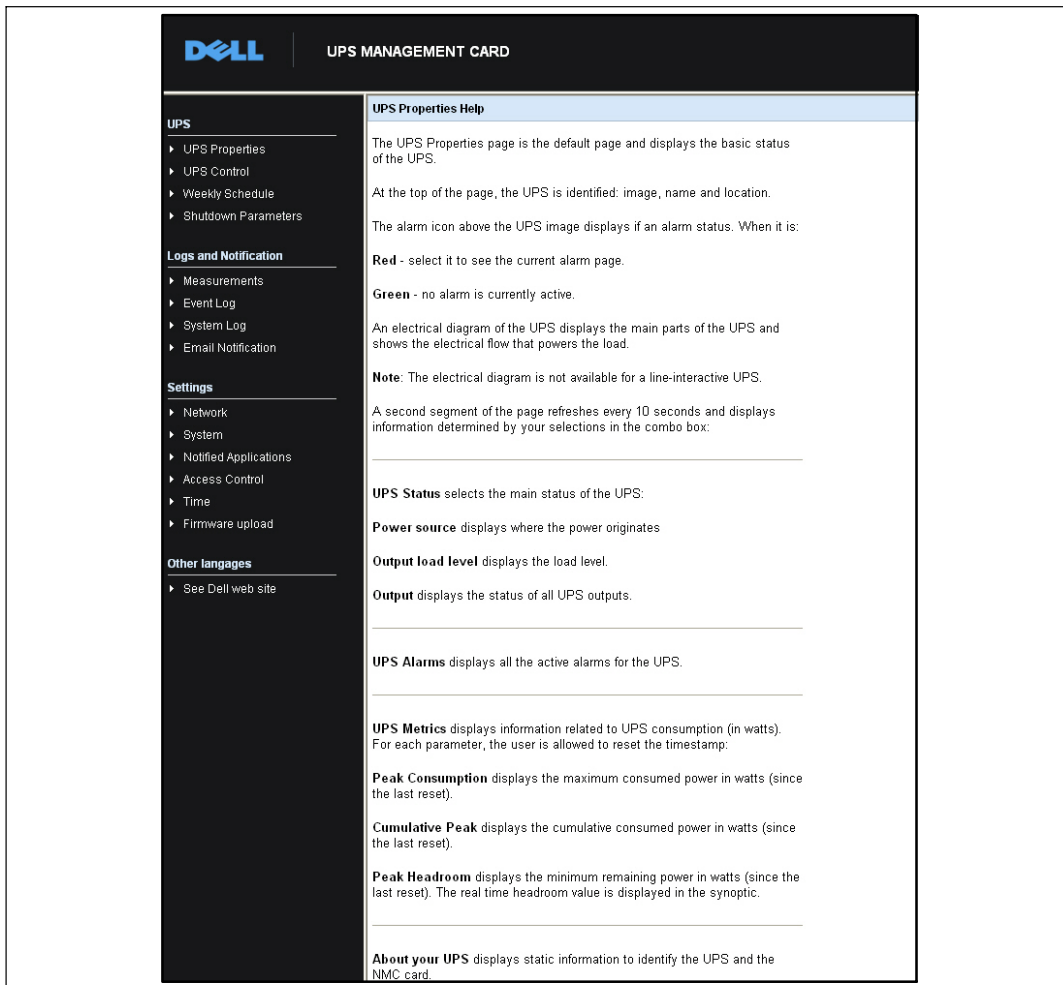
DELL

UPS MANAGEMENT CARD

UPS
▸ UPS Properties
▸ UPS Control
▸ Weekly Schedule
▸ Shutdown Parameters

Logs and Notification
▸ Measurements
▸ Event Log
▸ System Log
▸ Email Notification

Settings
▸ Network
▸ System
▸ Notified Applications
▸ Access Control
▸ Time
▸ Firmware upload

Other langages
▸ See Dell web site

UPS Properties Help

The UPS Properties page is the default page and displays the basic status of the UPS.

At the top of the page, the UPS is identified: image, name and location.

The alarm icon above the UPS image displays if an alarm status. When it is:

Red - select it to see the current alarm page.

Green - no alarm is currently active.

An electrical diagram of the UPS displays the main parts of the UPS and shows the electrical flow that powers the load.

Note: The electrical diagram is not available for a line-interactive UPS.

A second segment of the page refreshes every 10 seconds and displays information determined by your selections in the combo box:

UPS Status selects the main status of the UPS:

Power source displays where the power originates

Output load level displays the load level.

Output displays the status of all UPS outputs.

UPS Alarms displays all the active alarms for the UPS.

UPS Metrics displays information related to UPS consumption (in watts). For each parameter, the user is allowed to reset the timestamp:

Peak Consumption displays the maximum consumed power in watts (since the last reset).

Cumulative Peak displays the cumulative consumed power in watts (since the last reset).

Peak Headroom displays the minimum remaining power in watts (since the last reset). The real time headroom value is displayed in the synoptic.

About your UPS displays static information to identify the UPS and the NMC card.